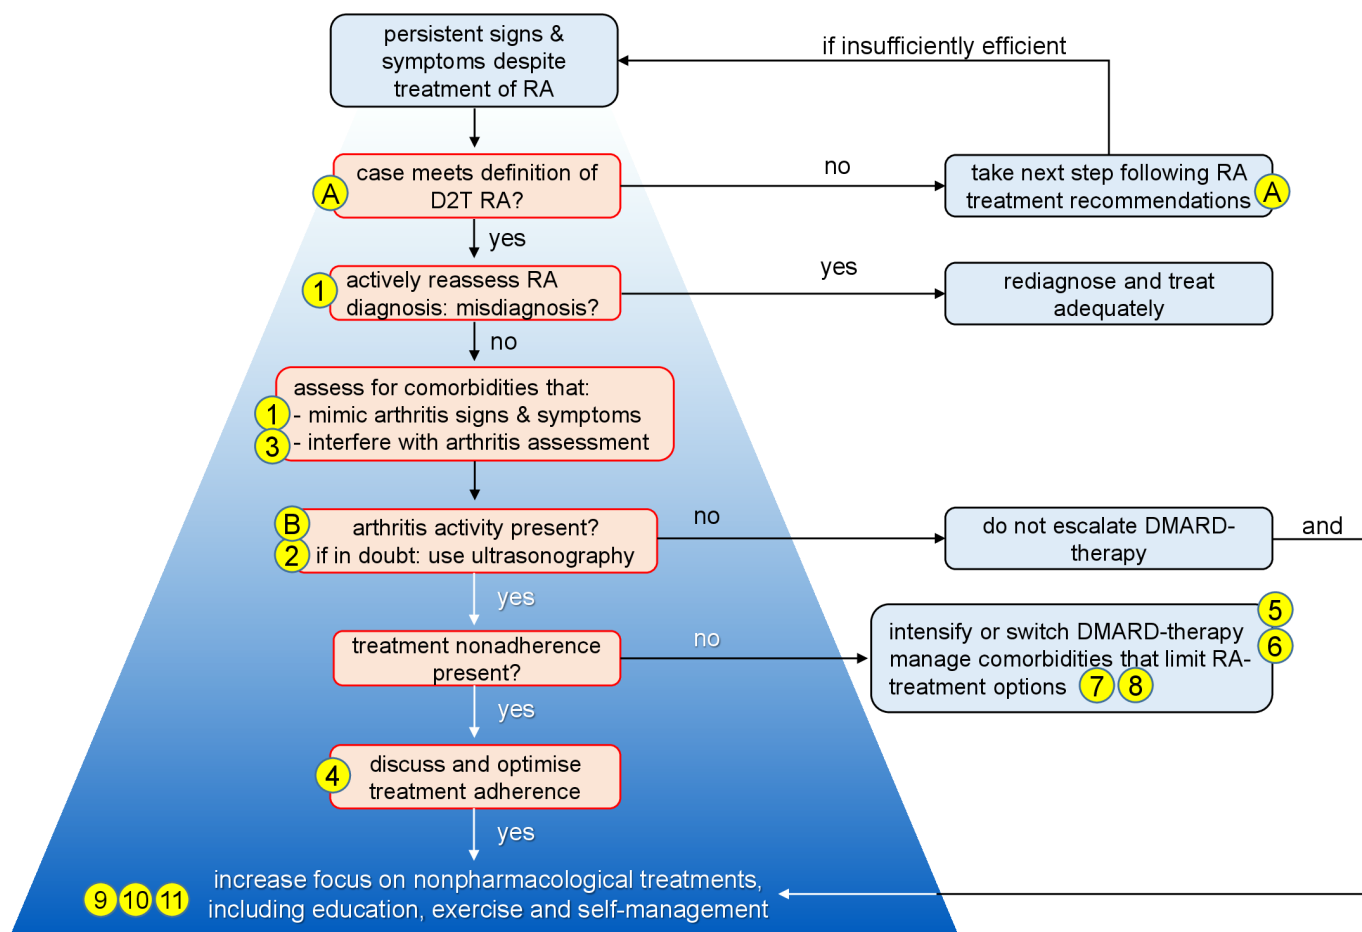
persistent signs & symptoms despite treatment of RA

if insufficiently efficient

A case meets definition of D2T RA?

no

take next step following RA treatment recommendations A

yes

1 actively reassess RA diagnosis: misdiagnosis?

yes

rediagnose and treat adequately

no

assess for comorbidities that:
1 - mimic arthritis signs & symptoms
3 - interfere with arthritis assessment

B arthritis activity present?
2 if in doubt: use ultrasonography

no

do not escalate DMARD-therapy

and

yes

treatment nonadherence present?

no

5
6
intensify or switch DMARD-therapy
manage comorbidities that limit RA-treatment options 7 8

yes

4 discuss and optimise treatment adherence

yes

9 10 11 increase focus on nonpharmacological treatments, including education, exercise and self-management